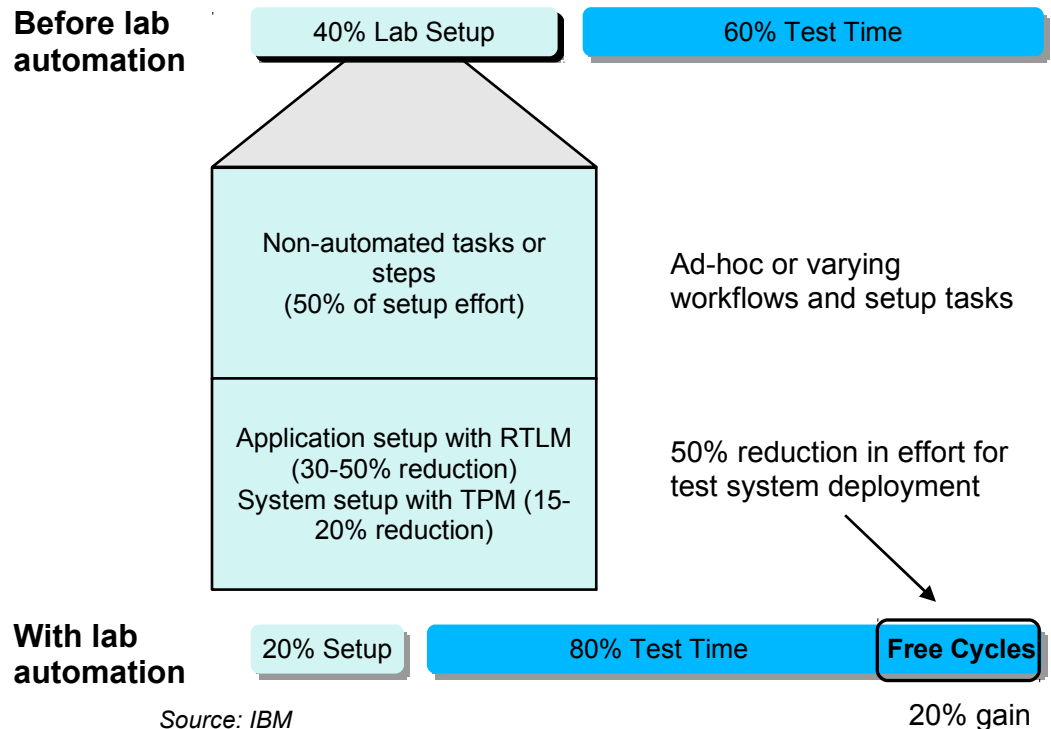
**Before lab automation**

40% Lab Setup

60% Test Time

Non-automated tasks or steps (50% of setup effort)

Ad-hoc or varying workflows and setup tasks

Application setup with RTLM (30-50% reduction) System setup with TPM (15-20% reduction)

50% reduction in effort for test system deployment

**With lab automation**

20% Setup

80% Test Time

**Free Cycles**

Source: IBM

20% gain